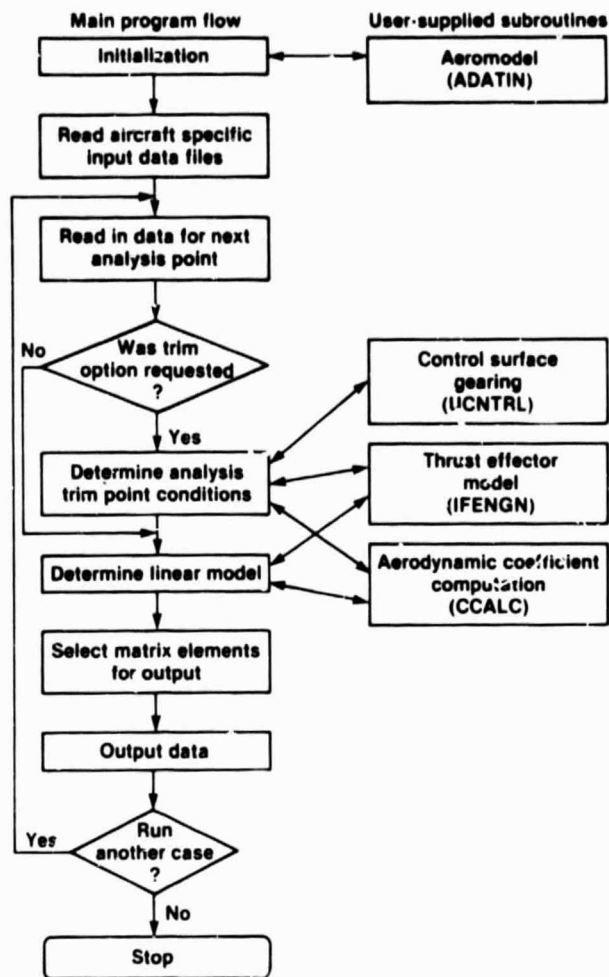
Main program flow

User-supplied subroutines

Initialization

Aeromodel (ADATIN)

Read aircraft specific input data files

Read in data for next analysis point

No

Was trim option requested ?

Yes

Control surface gearing (UCNTRL)

Determine analysis trim point conditions

Thrust effector model (IFENGN)

Determine linear model

Aerodynamic coefficient computation (CCALC)

Select matrix elements for output

Output data

Yes

Run another case ?

No

Stop